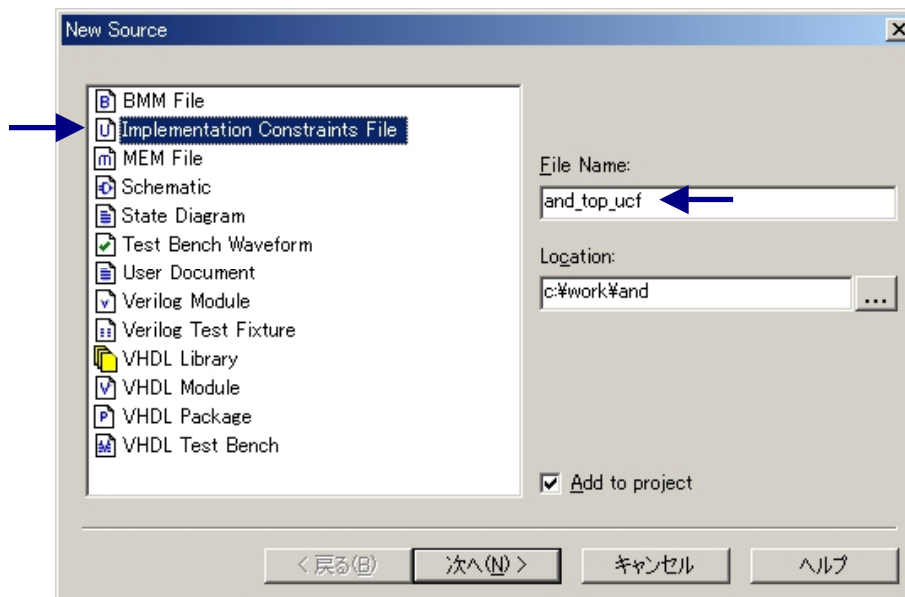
New Source

BMM File
Implementation Constraints File
MEM File
Schematic
State Diagram
Test Bench Waveform
User Document
Verilog Module
Verilog Test Fixture
VHDL Library
VHDL Module
VHDL Package
VHDL Test Bench

File Name:
and_top_ucf

Location:
c:¥work¥and
...

Add to project

< 戻る(B)
次へ(N) >
キャンセル
ヘルプ